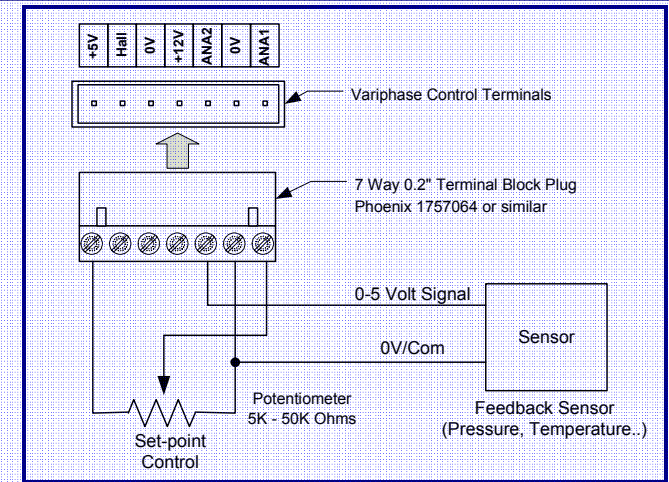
+5V
Hall
0V
+12V
ANA2
0V
ANA1

Variphase Control Terminals

7 Way 0.2" Terminal Block Plug
Phoenix 1757064 or similar

0-5 Volt Signal

Sensor

0V/Com

Potentiometer
5K - 50K Ohms

Set-point
Control

Feedback Sensor
(Pressure, Temperature..)